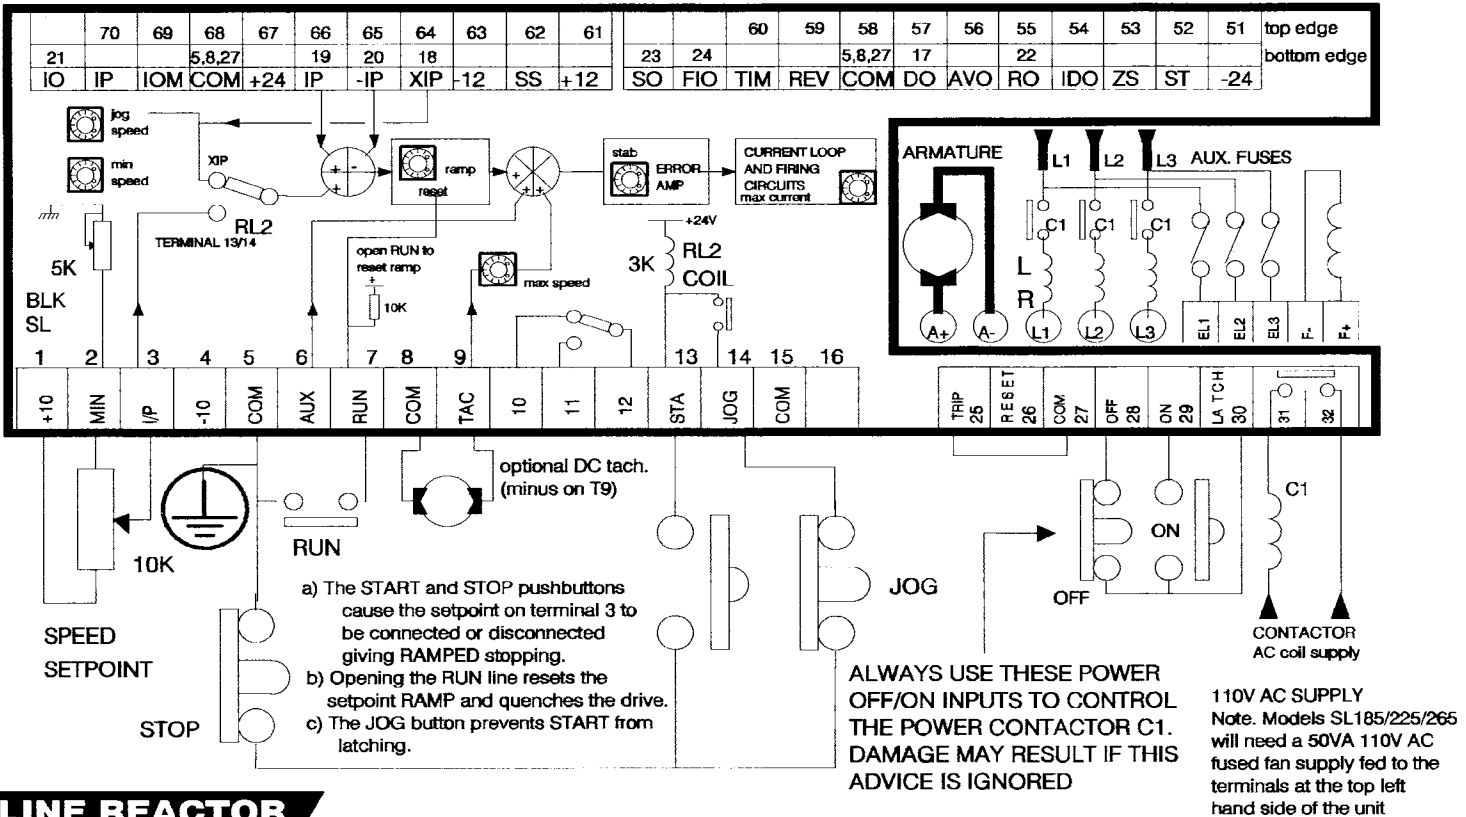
|  | 70 | 69 | 68 | 67 | 66 | 65 | 64 | 63 | 62 | 61 |
|---|---|---|---|---|---|---|---|---|---|---|
| 21 |  |  | 5,8,27 |  | 19 | 20 | 18 |  |  |  |
| IO | IP | IOM | COM | +24 | IP | -IP | XIP | -12 | SS | +12 |

|  |  | 60 | 59 | 58 | 57 | 56 | 55 | 54 | 53 | 52 | 51 | top edge |
|---|---|---|---|---|---|---|---|---|---|---|---|---|
| 23 | 24 |  |  | 5,8,27 | 17 |  | 22 |  |  |  |  | bottom edge |
| SO | FIO | TIM | REV | COM | DO | AVO | RO | IDO | ZS | ST | -24 |  |

jog speed

min speed

XIP

RL2

TERMINAL 13/14

5K

BLK SL

ramp reset

open RUN to reset ramp

+

10K

max speed

stab ERROR AMP

CURRENT LOOP AND FIRING CIRCUITS max current

+24V

3K RL2 COIL

ARMATURE

L1 L2 L3 AUX. FUSES

C1 C1 C1

L R

A+ A- L1 L2 L3 EL1 EL2 EL3 F- F+

| 1 | 2 | 3 | 4 | 5 | 6 | 7 | 8 | 9 |  |  |  | 13 | 14 | 15 | 16 |
|---|---|---|---|---|---|---|---|---|---|---|---|---|---|---|---|
| +10 | MIN | I/P | -10 | COM | AUX | RUN | COM | TAC | 10 | 11 | 12 | STA | JOG | COM |  |

TRIP 25 RESET 26 COM 27 OFF 28 ON 29 LATCH 30 31 32

optional DC tach. (minus on T9)

RUN

10K

SPEED SETPOINT

STOP

a) The START and STOP pushbuttons cause the setpoint on terminal 3 to be connected or disconnected giving RAMPED stopping.
b) Opening the RUN line resets the setpoint RAMP and quenches the drive.
c) The JOG button prevents START from latching.

JOG

OFF

ON

C1

CONTACTOR AC coil supply

ALWAYS USE THESE POWER OFF/ON INPUTS TO CONTROL THE POWER CONTACTOR C1. DAMAGE MAY RESULT IF THIS ADVICE IS IGNORED

110V AC SUPPLY
Note. Models SL185/225/265 will need a 50VA 110V AC fused fan supply fed to the terminals at the top left hand side of the unit

LINE REACTOR